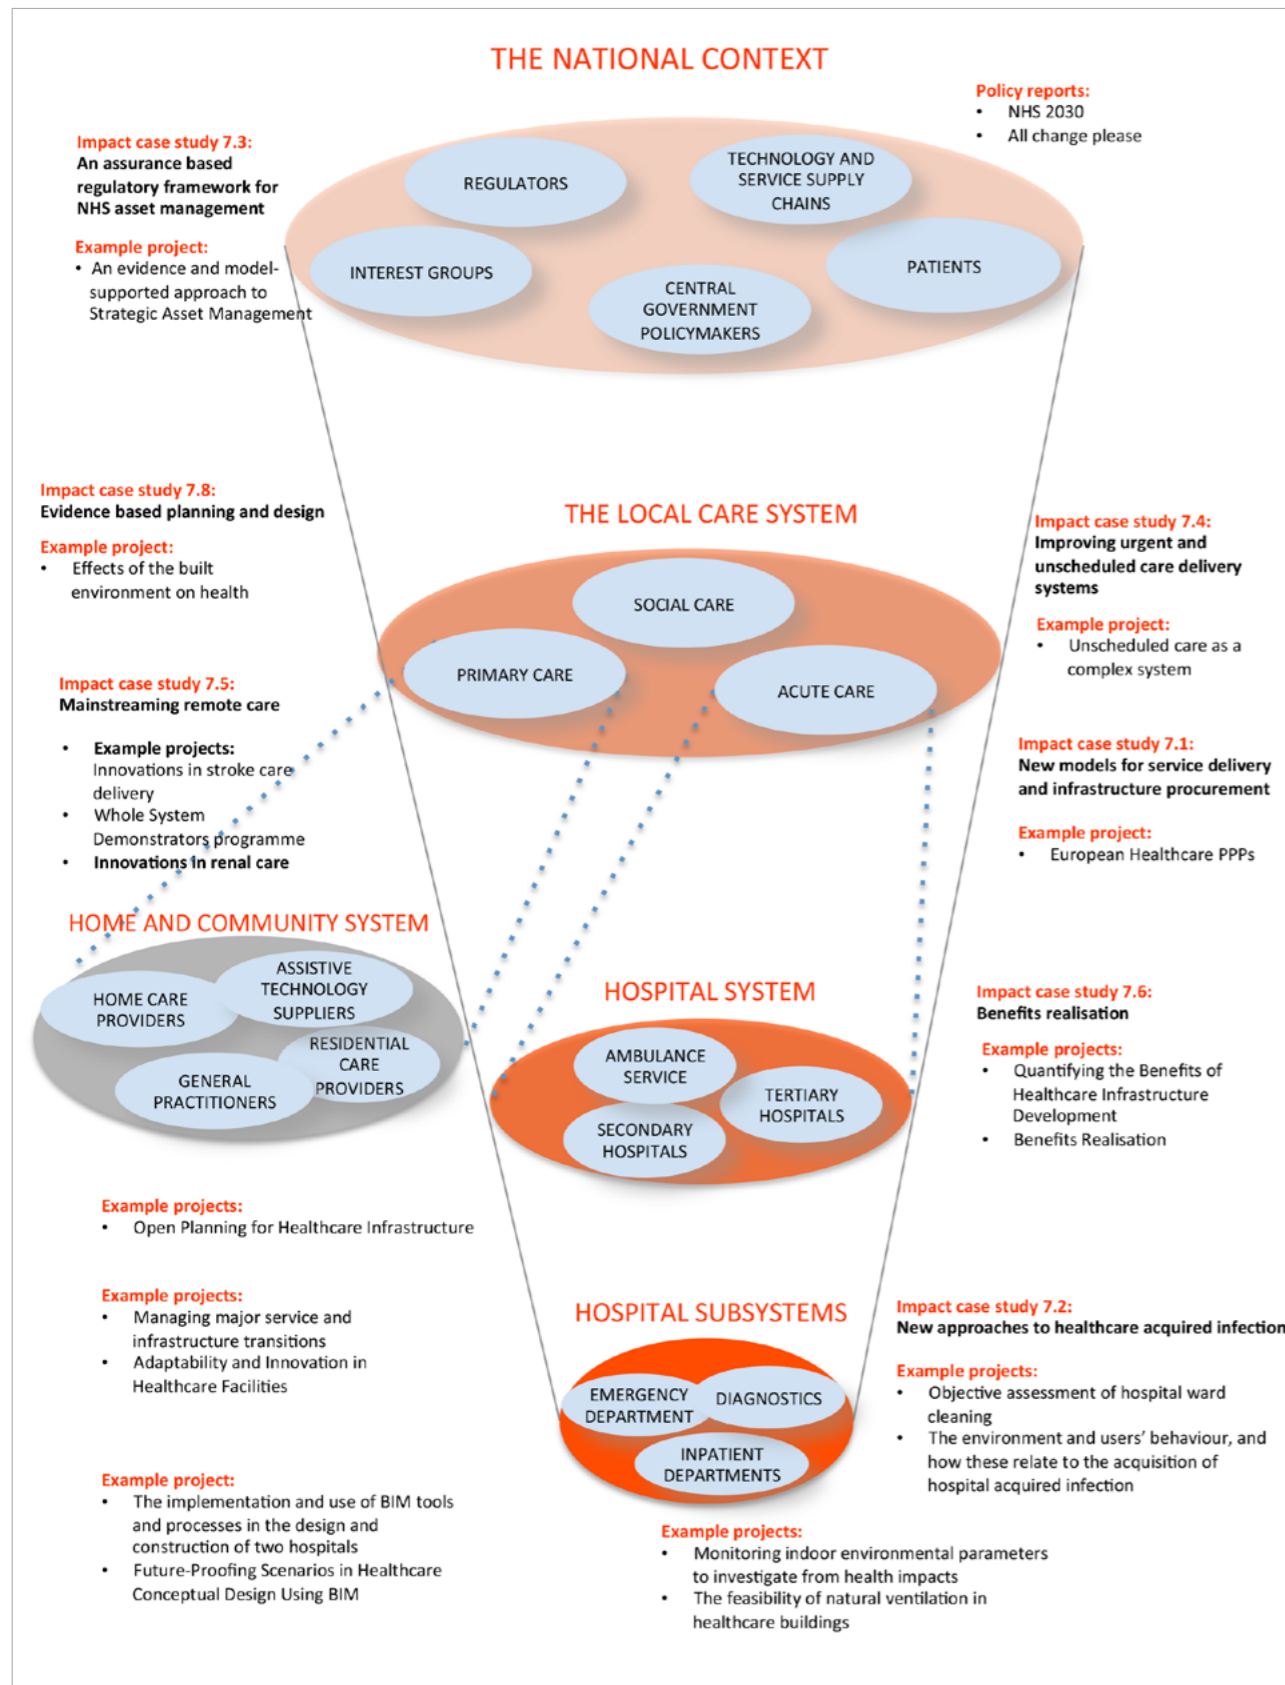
THE NATIONAL CONTEXT

Policy reports:
- NHS 2030
- All change please

Impact case study 7.3:
An assurance based regulatory framework for NHS asset management

Example project:
- An evidence and model-supported approach to Strategic Asset Management

REGULATORS

TECHNOLOGY AND SERVICE SUPPLY CHAINS

INTEREST GROUPS

CENTRAL GOVERNMENT POLICYMAKERS

PATIENTS

Impact case study 7.8:
Evidence based planning and design

Example project:
- Effects of the built environment on health

THE LOCAL CARE SYSTEM

Impact case study 7.4:
Improving urgent and unscheduled care delivery systems

Example project:
- Unscheduled care as a complex system

SOCIAL CARE

PRIMARY CARE

ACUTE CARE

Impact case study 7.5:
Mainstreaming remote care

- Example projects:
Innovations in stroke care delivery
- Whole System Demonstrators programme
- Innovations in renal care

Impact case study 7.1:
New models for service delivery and infrastructure procurement

Example project:
- European Healthcare PPPs

HOME AND COMMUNITY SYSTEM

HOME CARE PROVIDERS

ASSISTIVE TECHNOLOGY SUPPLIERS

RESIDENTIAL CARE PROVIDERS

GENERAL PRACTITIONERS

HOSPITAL SYSTEM

AMBULANCE SERVICE

TERTIARY HOSPITALS

SECONDARY HOSPITALS

Impact case study 7.6:
Benefits realisation

Example projects:
- Quantifying the Benefits of Healthcare Infrastructure Development
- Benefits Realisation

Example projects:
- Open Planning for Healthcare Infrastructure

Example projects:
- Managing major service and infrastructure transitions
- Adaptability and Innovation in Healthcare Facilities

HOSPITAL SUBSYSTEMS

Impact case study 7.2:
New approaches to healthcare acquired infection

Example projects:
- Objective assessment of hospital ward cleaning
- The environment and users' behaviour, and how these relate to the acquisition of hospital acquired infection

EMERGENCY DEPARTMENT

DIAGNOSTICS

INPATIENT DEPARTMENTS

Example project:
- The implementation and use of BIM tools and processes in the design and construction of two hospitals
- Future-Proofing Scenarios in Healthcare Conceptual Design Using BIM

Example projects:
- Monitoring indoor environmental parameters to investigate from health impacts
- The feasibility of natural ventilation in healthcare buildings